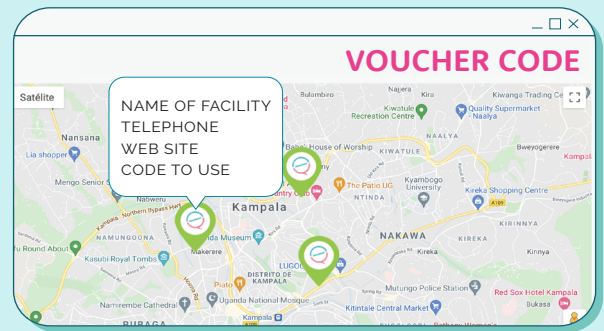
VOUCHER CODE

Satélite

NAME OF FACILITY
TELEPHONE
WEB SITE
CODE TO USE

Nansana
Lia shopper
Mengo Senior S
Nakulabye
Kampala
NAMUNGOONA
Kasubi Royal Tombs
Ly Round About
Namirembe Cathedral
Makerere
DISTRITO DE KAMPALA
Uganda National Mosque
Piato
LUGOGO
Bulambiro
Kiwatule Recreation Centre
Quality Supermarket - Naalya
Kiwanga Trading Ce
NAALYA
KIWATULE
Kyambogo University
The Patio UG
NTINDA
Kireka Shopping Centre
KIRINNYA
NAKAWA
Mutungo Police Station
Kitintale Central Market
Red Sox Hotel Kampala
Bukasa
Kampal
House of Worship
Northern Bypass
A109